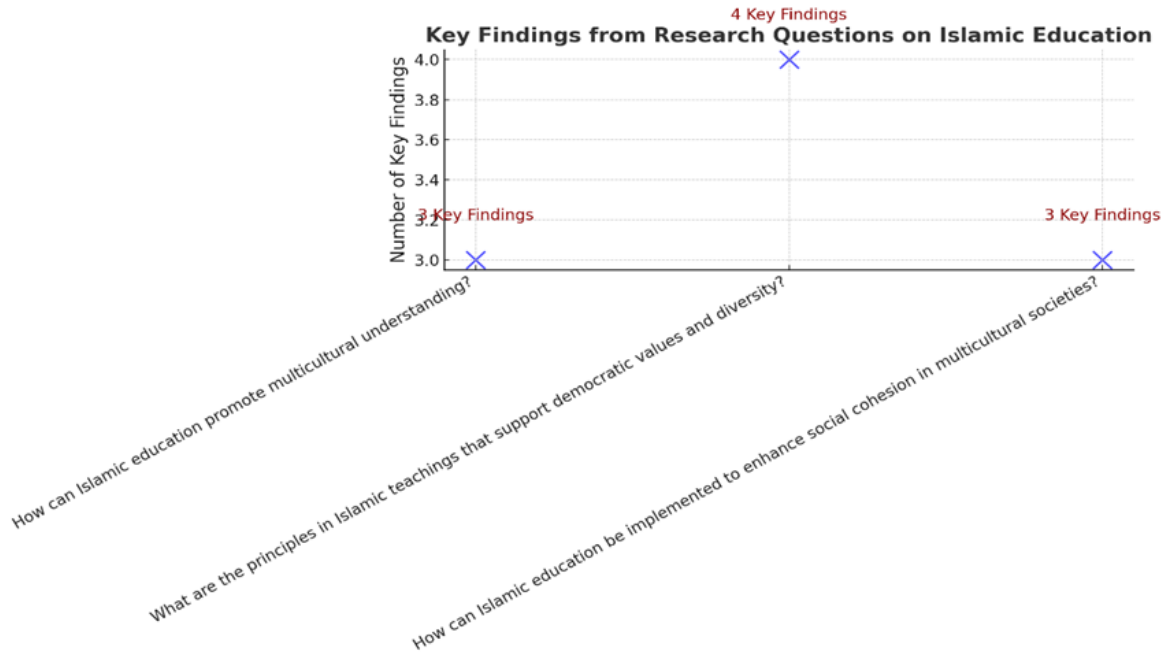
Key Findings from Research Questions on Islamic Education

4 Key Findings

Number of Key Findings

4.0
3.8
3.6
3.4
3.2
3.0

3 Key Findings

3 Key Findings

How can Islamic education promote multicultural understanding?

What are the principles in Islamic teachings that support democratic values and diversity?

How can Islamic education be implemented to enhance social cohesion in multicultural societies?